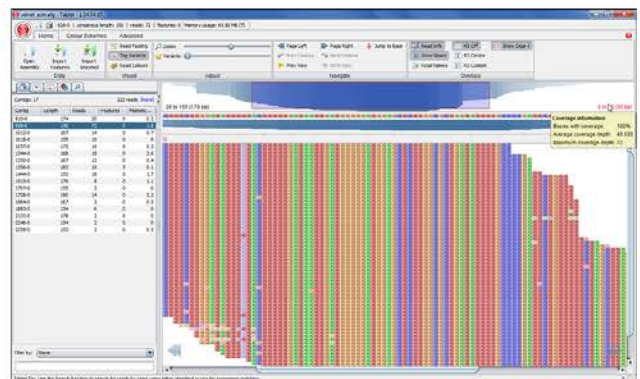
velvet_asm.afg - Tablet 1.14.04.10

Home | Colour Schemes | Advanced

Open Assembly | Import Features | Import Enzymes

Data

Read Padding | Tag Variants | Read Colours

Visuals

Zoom: | Variants:

Adjust

Page Left | Page Right | Jump to Base | Prev Feature | Next Feature | Prev View | Next View

Navigation

Read Info | Show Shadow | Read Names | All Off | At Centre | At Custom | Show Depth

Overlays

Contigs: 17

Contig | Length | Reads | Features | Mismatch

Coverage information:
Bases with coverage: 100%
Average coverage depth: 40.035
Maximum coverage depth: 72

Filter by: None